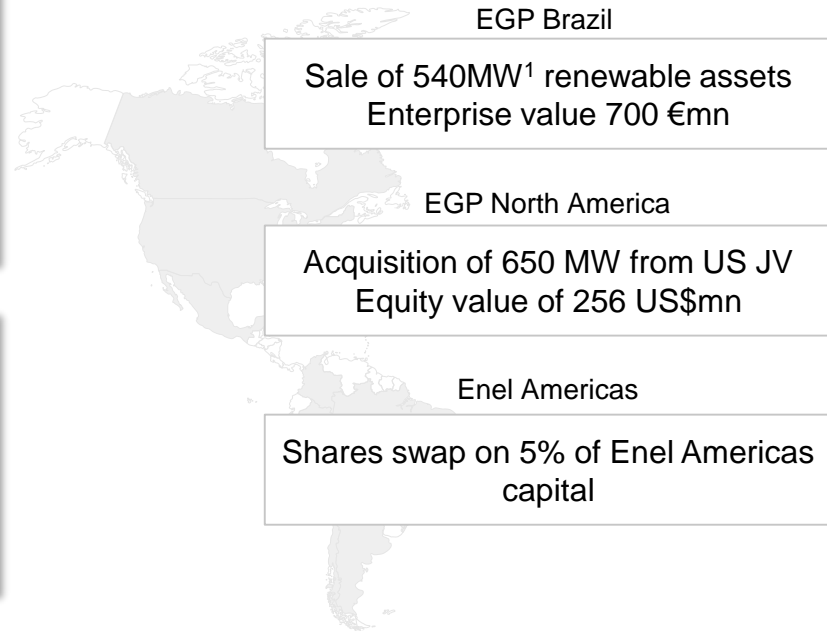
EGP Brazil

Sale of 540MW$^1$ renewable assets
Enterprise value 700 €mn

EGP North America

Acquisition of 650 MW from US JV
Equity value of 256 US$mn

Enel Americas

Shares swap on 5% of Enel Americas capital